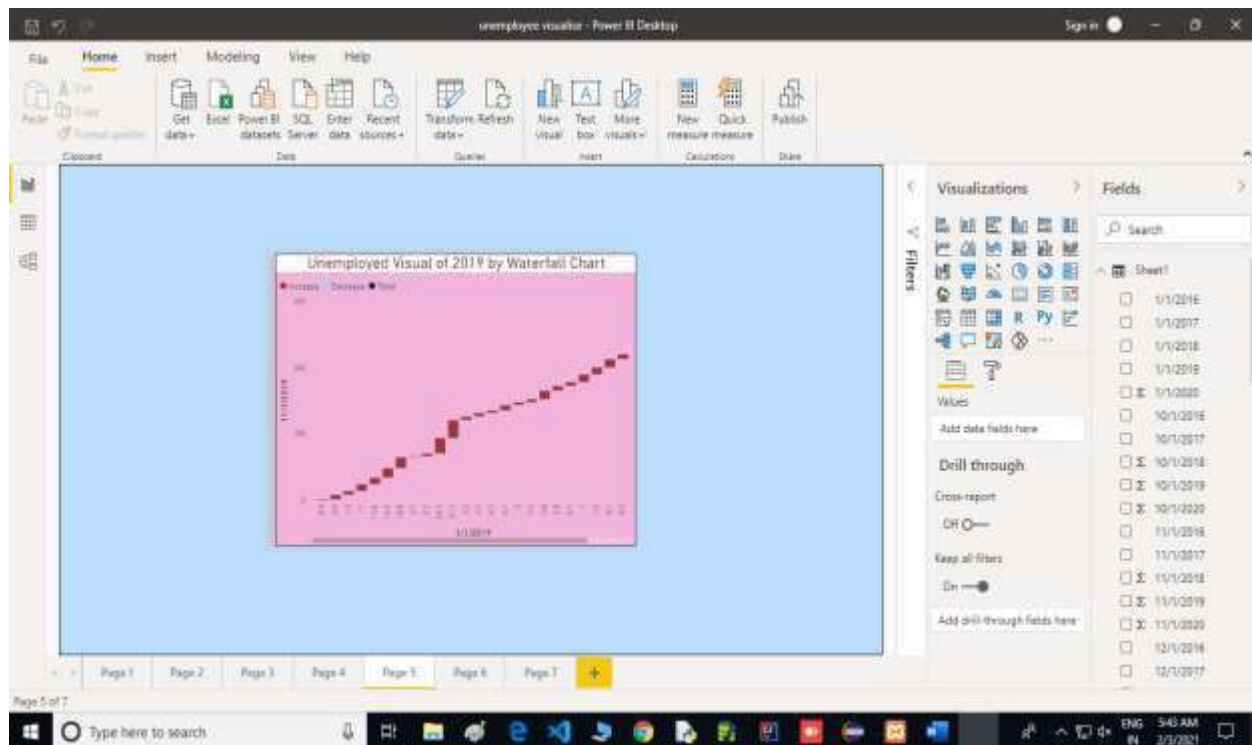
unemployee visualize - Power BI Desktop

Sign in

File Home Insert Modeling View Help

Paste Cut Copy Format painter
Clipboard

Get data Excel Power BI datasets SQL Server Enter data Recent sources
Data

Transform data Refresh
Queries

New visual Text box More visuals
Insert

New measure Quick measure
Calculations

Publish
Share

Unemployed Visual of 2019 by Waterfall Chart

Increase Decrease Total

200

150

100

50

0

1/1/2019

Filters

Visualizations

R Py ...

Values

Add data fields here

Drill through

Cross-report

Off

Keep all filters

On

Add drill-through fields here

Fields

Search

Sheet1

1/1/2016
1/1/2017
1/1/2018
1/1/2019
Σ 1/1/2020
10/1/2016
10/1/2017
Σ 10/1/2018
Σ 10/1/2019
Σ 10/1/2020
11/1/2016
11/1/2017
Σ 11/1/2018
Σ 11/1/2019
Σ 11/1/2020
12/1/2016
12/1/2017

Page 1 Page 2 Page 3 Page 4 Page 5 Page 6 Page 7 +

Page 5 of 7

Type here to search

ENG IN 5:45 AM 2/3/2021